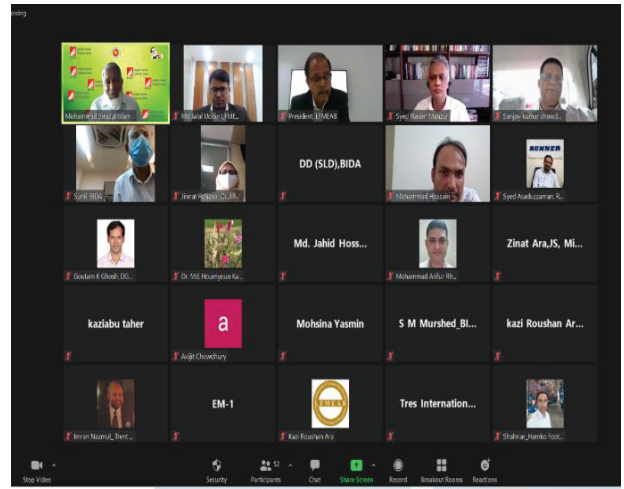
ording

Mohammad Shirajul Islam

Md. Jalal Uddin LFMEA

President, LFMEAB

Syed Nasim Manzur

Sanjay kumar ghosh

Sunil BIDA

Imrat Jahan DC, A...

DD (SLD),BIDA

Mohammad Hossain

Syed Asaduzzaman, R...

Goutam K Ghosh, DG...

Dr. Md. Hoamyoun Ka...

Md. Jahid Hoss...

Mohammad Arifur Rh...

Zinat Ara,JS, Mi...

kaziabu taher

a

Avijit Chowdhury

Mohsina Yasmin

S M Murshed_BI...

kazi Roushan Ar...

Imran Nazmul_Trent...

EM-1

Kazi Roushan Ara

Tres Internation...

Shahriar_Hamko Foot...

Stop Video

Security

Participants 52

Chat

Share Screen

Record

Breakout Rooms

Reactions